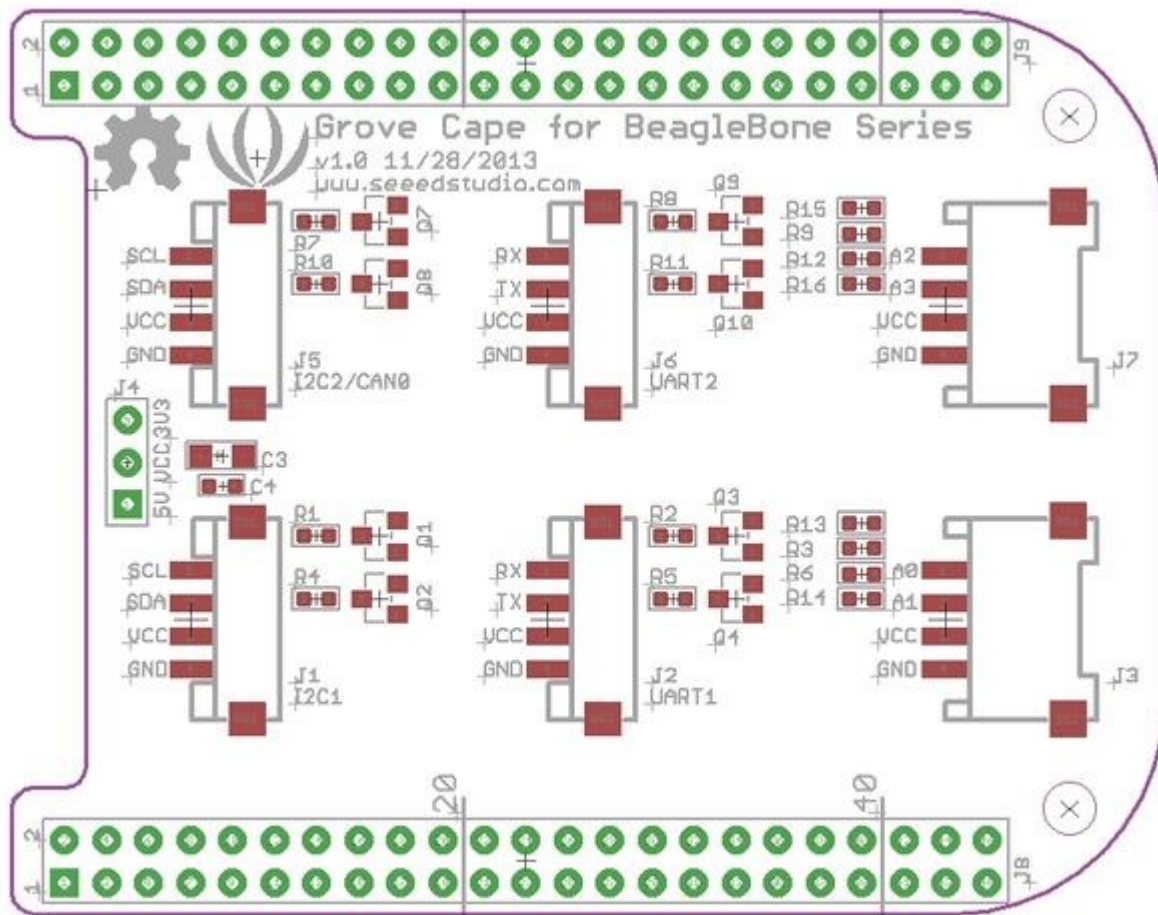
2
1
J9
Grove Cape for BeagleBone Series
v1.0 11/28/2013
www.seeedstudio.com
R7
Q7
R10
Q8
SCL
SDA
VCC
GND
J5
I2C2/CAN0
R8
Q9
R11
Q10
RX
TX
VCC
GND
J6
UART2
R15
R9
R12
R16
A2
A3
VCC
GND
J7
J4
5V VCC 3V3
C3
C4
R1
Q1
R4
Q2
SCL
SDA
VCC
GND
J1
I2C1
R2
Q3
R5
Q4
RX
TX
VCC
GND
J2
UART1
R13
R3
R6
R14
A0
A1
VCC
GND
J3
20
40
2
1
J8